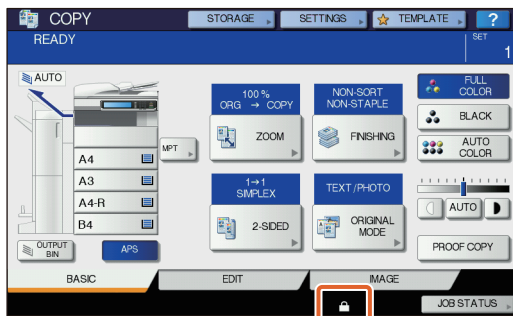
COPY
STORAGE
SETTINGS
TEMPLATE
?
READY
SET
1
AUTO
100 %
ORG → COPY
ZOOM
NON-SORT
NON-STAPLE
FINISHING
FULL COLOR
BLACK
AUTO COLOR
MPT
A4
A3
A4-R
B4
OUTPUT BIN
APS
1→1
SIMPLEX
2-SIDED
TEXT/PHOTO
ORIGINAL MODE
AUTO
PROOF COPY
BASIC
EDIT
IMAGE
JOB STATUS